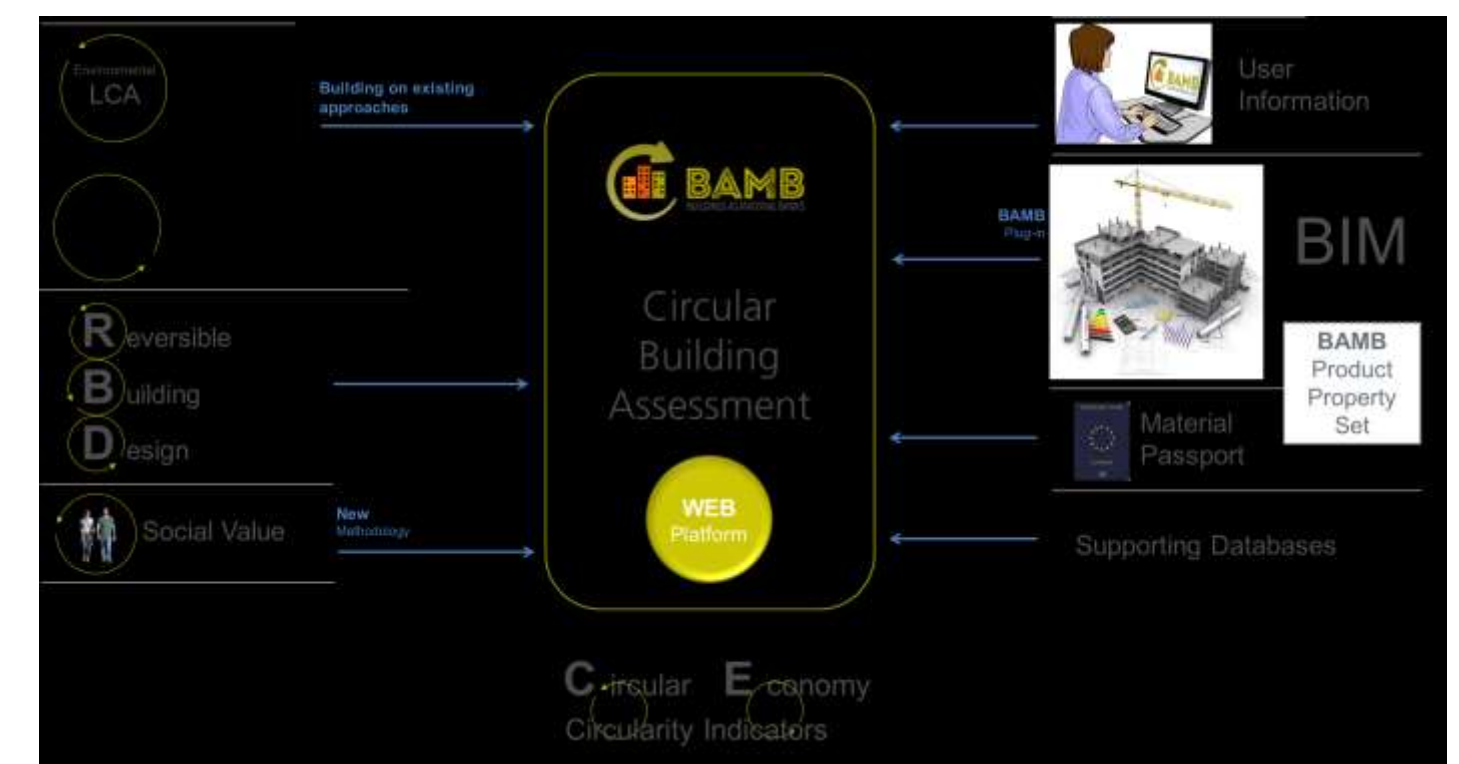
Environmental
LCA

Building on existing approaches

Reversible
Building
Design

Social Value

New
Methodology

BAMB
BUILDINGS AS MATERIAL BANKS

Circular Building Assessment

WEB
Platform

Circular Economy
Circularity Indicators

User Information

BAMB
Plug-in

BIM

BAMB
Product
Property
Set

Material Passport

Supporting Databases